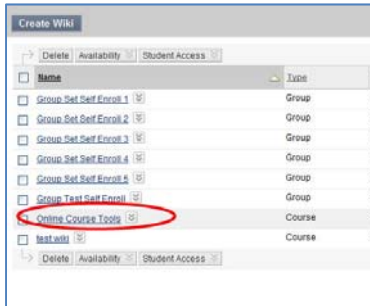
Create Wiki

Delete | Availability | Student Access

| Name | Type |
|---|---|
| Group Set Self Enroll 1 | Group |
| Group Set Self Enroll 2 | Group |
| Group Set Self Enroll 3 | Group |
| Group Set Self Enroll 4 | Group |
| Group Set Self Enroll 5 | Group |
| Group Test Self Enroll | Group |
| Online Course Tools | Course |
| test wiki | Course |

Delete | Availability | Student Access